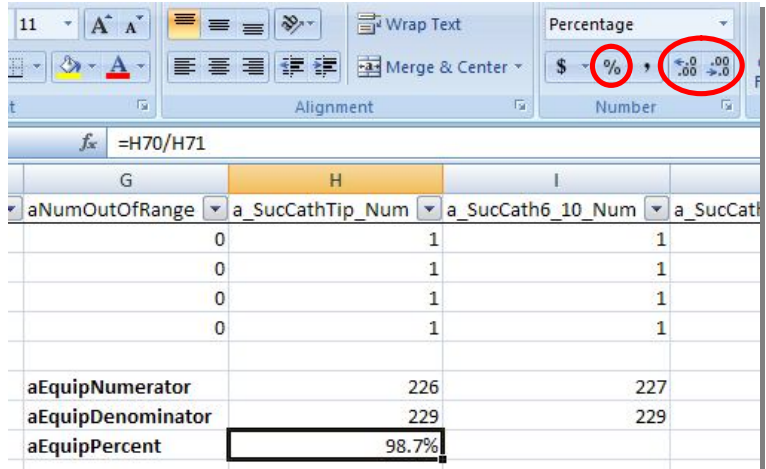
11 A A Wrap Text Percentage

Merge & Center $ % , .0 .00 .00 .0

Alignment Number

fx =H70/H71

| G | H | I |
|---|---|---|
| aNumOutOfRange | a_SucCathTip_Num | a_SucCath6_10_Num | a_SucCath
| 0 | 1 | 1 |
| 0 | 1 | 1 |
| 0 | 1 | 1 |
| 0 | 1 | 1 |
| | | |
| aEquipNumerator | 226 | 227 |
| aEquipDenominator | 229 | 229 |
| aEquipPercent | 98.7% | |